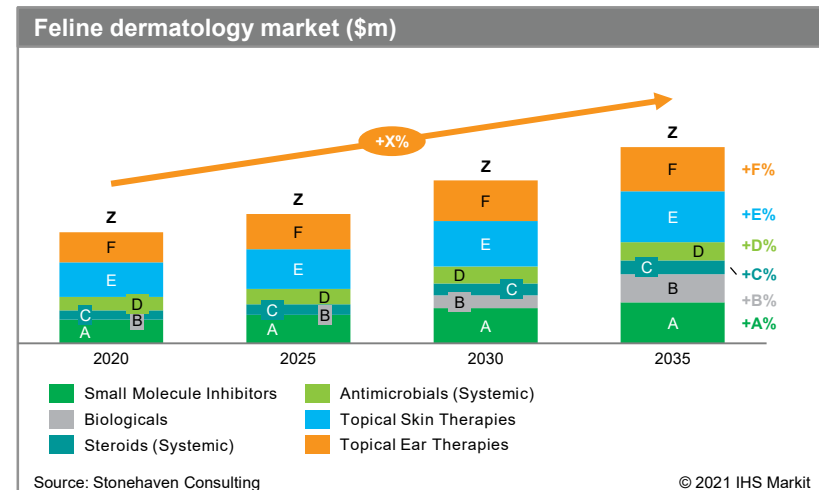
Feline dermatology market ($m)

+X%

Z
F
E
D
C
B
A
2020

Z
F
E
D
C
B
A
2025

Z
F
E
D
C
B
A
2030

Z
F
E
D
C
B
A
2035

+F%
+E%
+D%
+C%
+B%
+A%

Small Molecule Inhibitors
Biologicals
Steroids (Systemic)
Antimicrobials (Systemic)
Topical Skin Therapies
Topical Ear Therapies

Source: Stonehaven Consulting
© 2021 IHS Markit